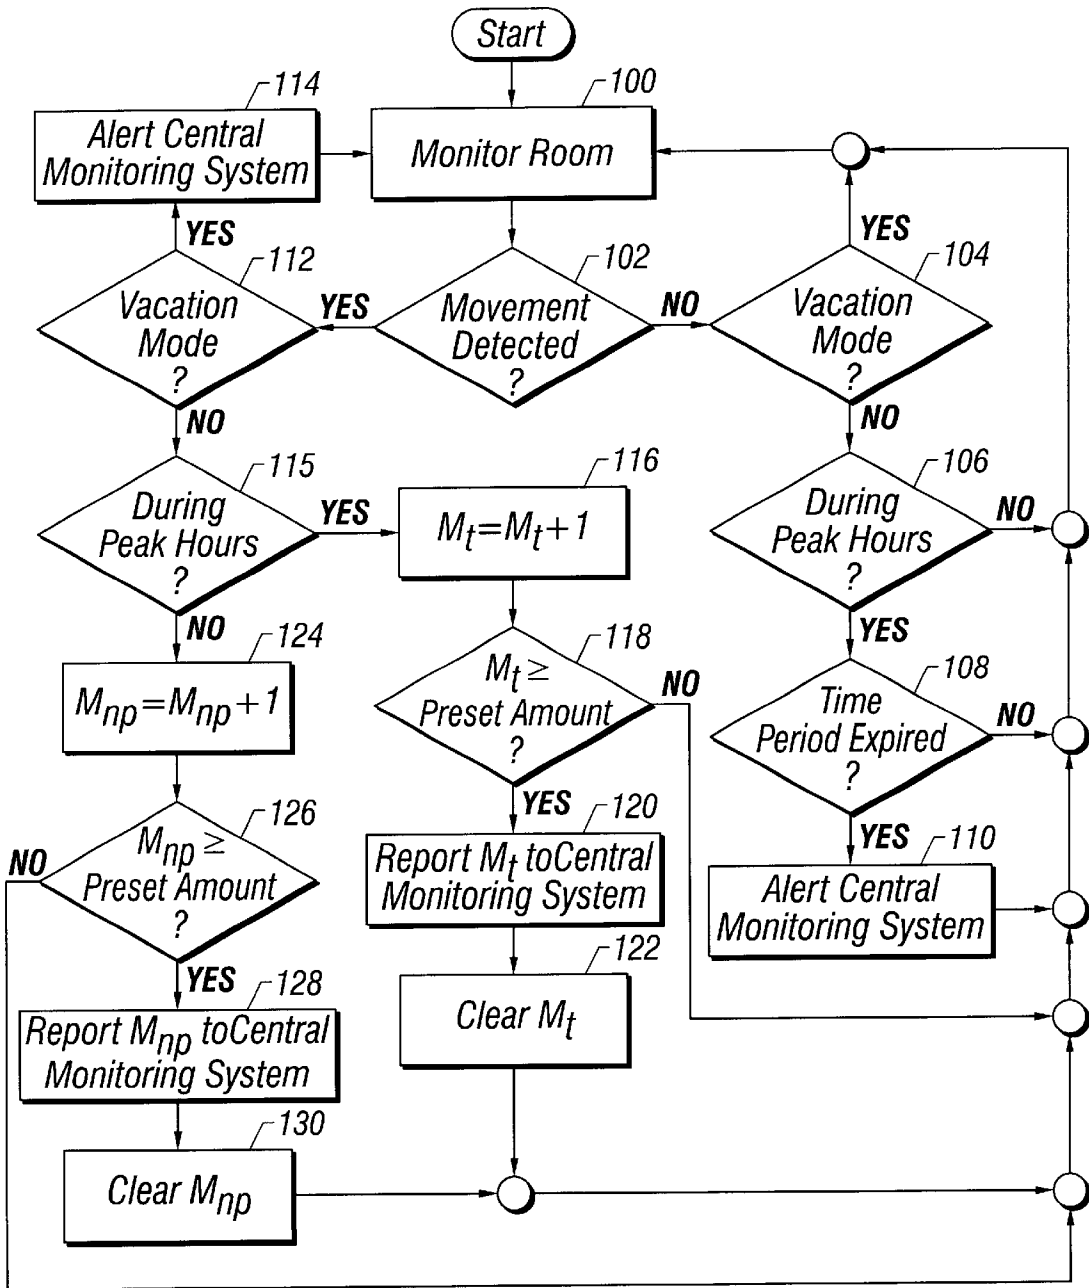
Start

100
Monitor Room

114
Alert Central Monitoring System

102
Movement Detected ?

YES

112
Vacation Mode ?

YES

NO

104
Vacation Mode ?

YES

NO

115
During Peak Hours ?

YES

116
$M_t = M_t + 1$

106
During Peak Hours ?

NO

NO

124
$M_{np} = M_{np} + 1$

118
$M_t \geq$ Preset Amount ?

NO

YES

108
Time Period Expired ?

NO

126
$M_{np} \geq$ Preset Amount ?

NO

YES

120
Report $M_t$ toCentral Monitoring System

YES

110
Alert Central Monitoring System

122
Clear $M_t$

YES

128
Report $M_{np}$ toCentral Monitoring System

130
Clear $M_{np}$